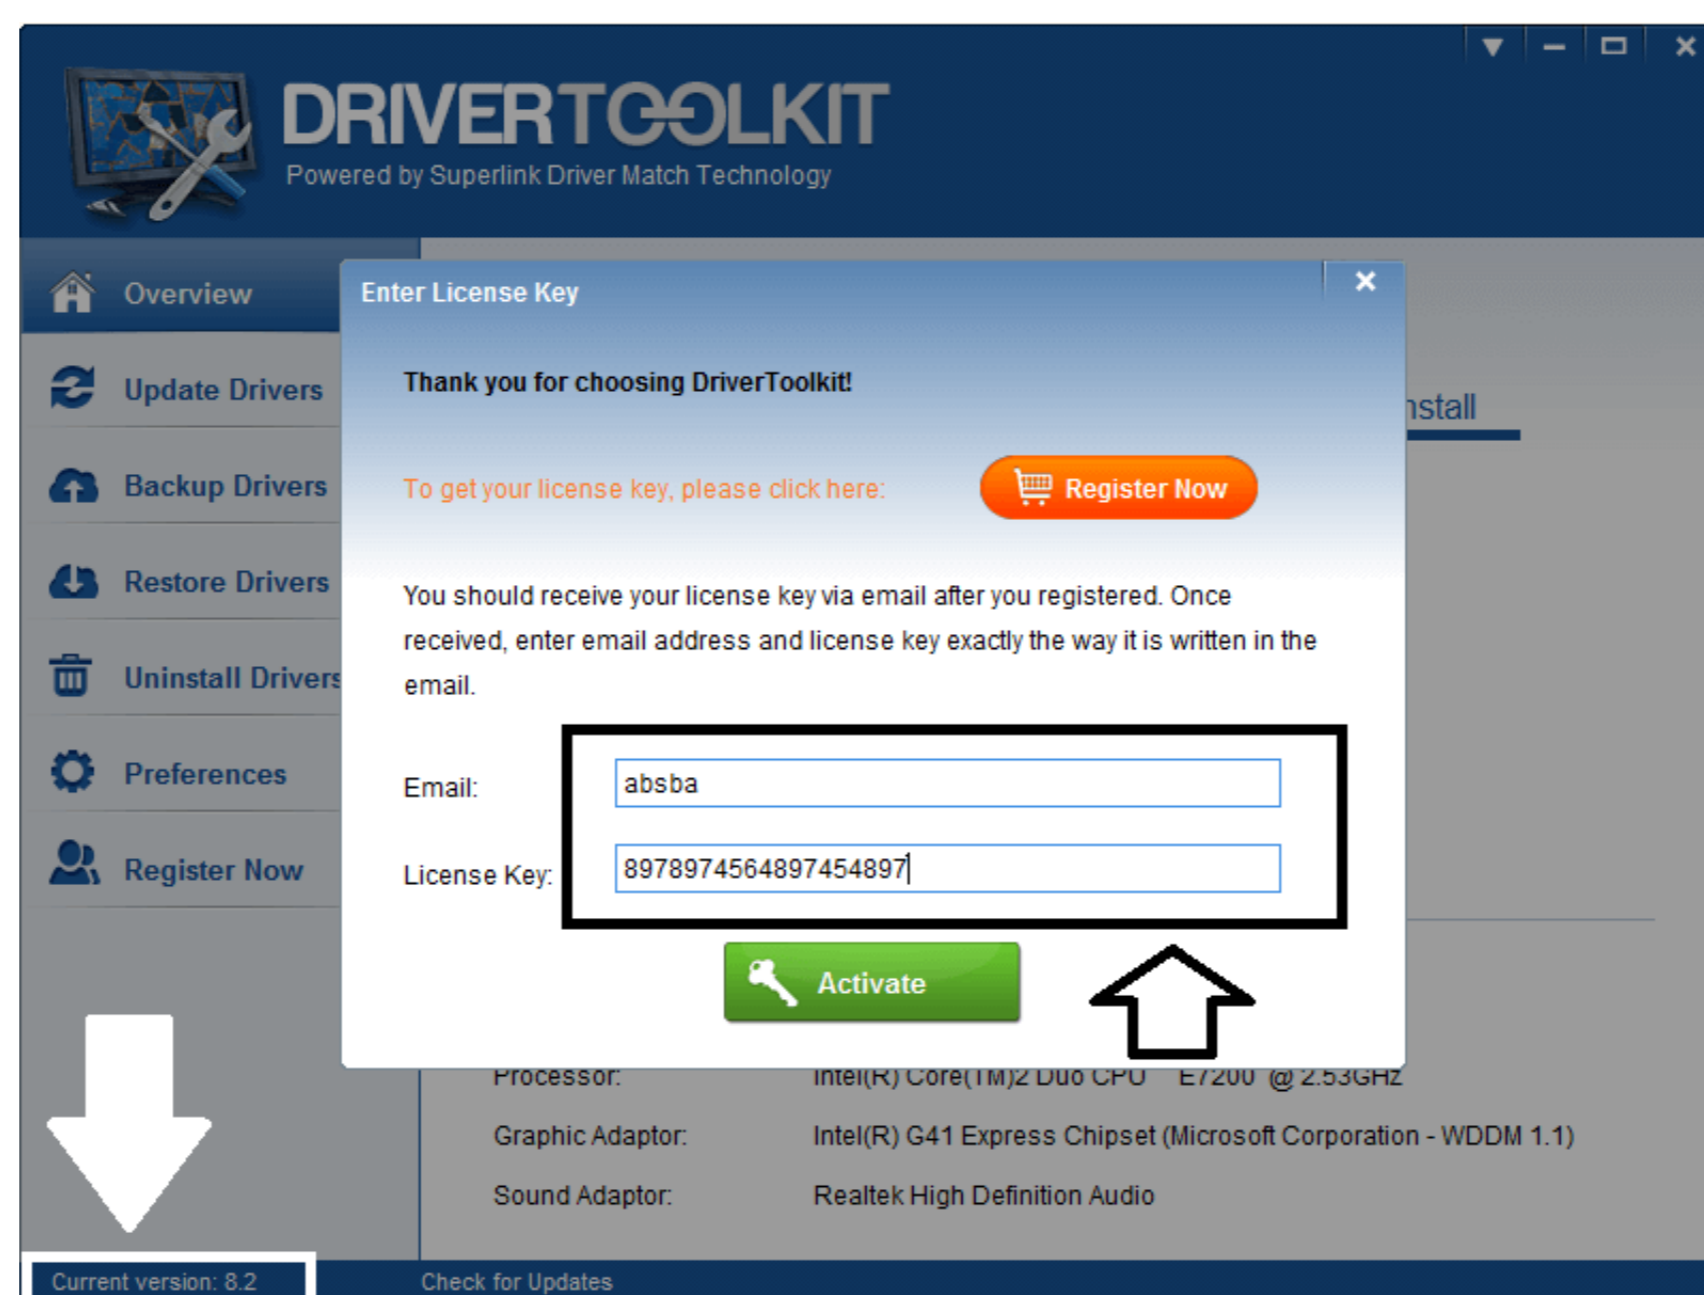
DRIVERTOOLKIT
Powered by Superlink Driver Match Technology

Overview
Update Drivers
Backup Drivers
Restore Drivers
Uninstall Drivers
Preferences
Register Now

Enter License Key
Thank you for choosing DriverToolkit!
To get your license key, please click here:
Register Now
You should receive your license key via email after you registered. Once received, enter email address and license key exactly the way it is written in the email.
Email: absba
License Key: 8978974564897454897
Activate

nstall

Processor: Intel(R) Core(TM)2 Duo CPU E7200 @ 2.53GHz
Graphic Adaptor: Intel(R) G41 Express Chipset (Microsoft Corporation - WDDM 1.1)
Sound Adaptor: Realtek High Definition Audio

Current version: 8.2
Check for Updates